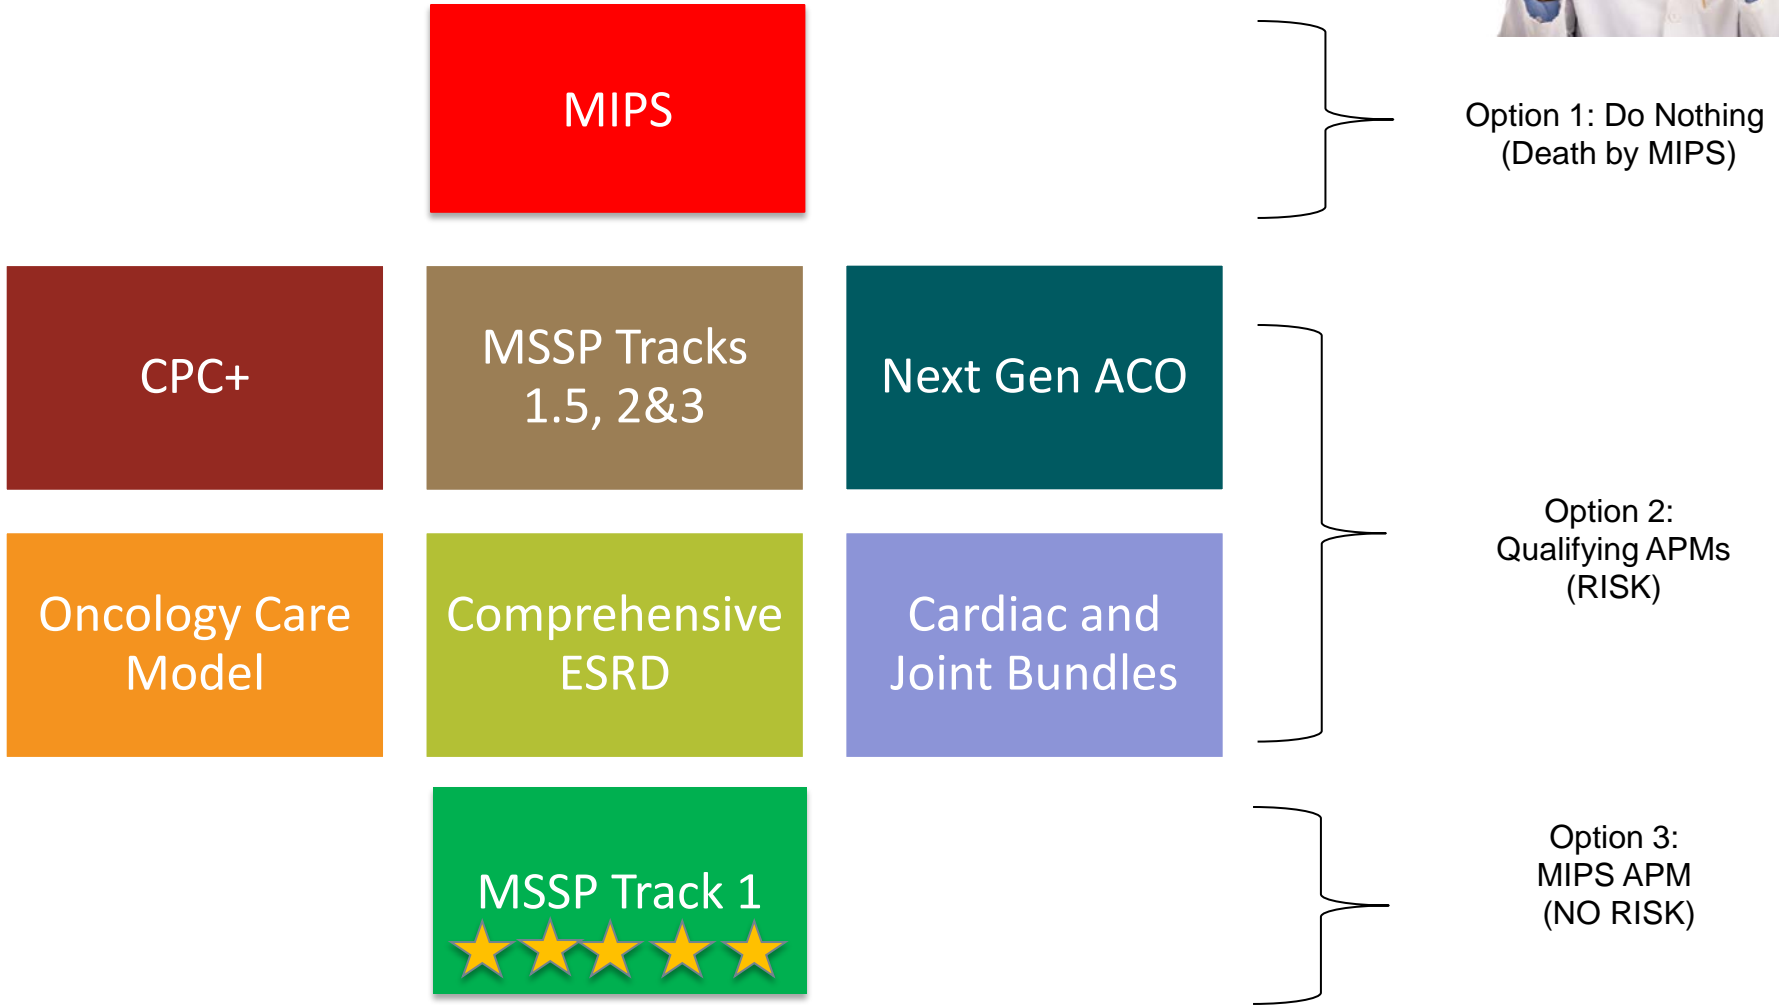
MIPS

Option 1: Do Nothing (Death by MIPS)

CPC+

MSSP Tracks 1.5, 2&3

Next Gen ACO

Oncology Care Model

Comprehensive ESRD

Cardiac and Joint Bundles

Option 2: Qualifying APMs (RISK)

MSSP Track 1

Option 3: MIPS APM (NO RISK)